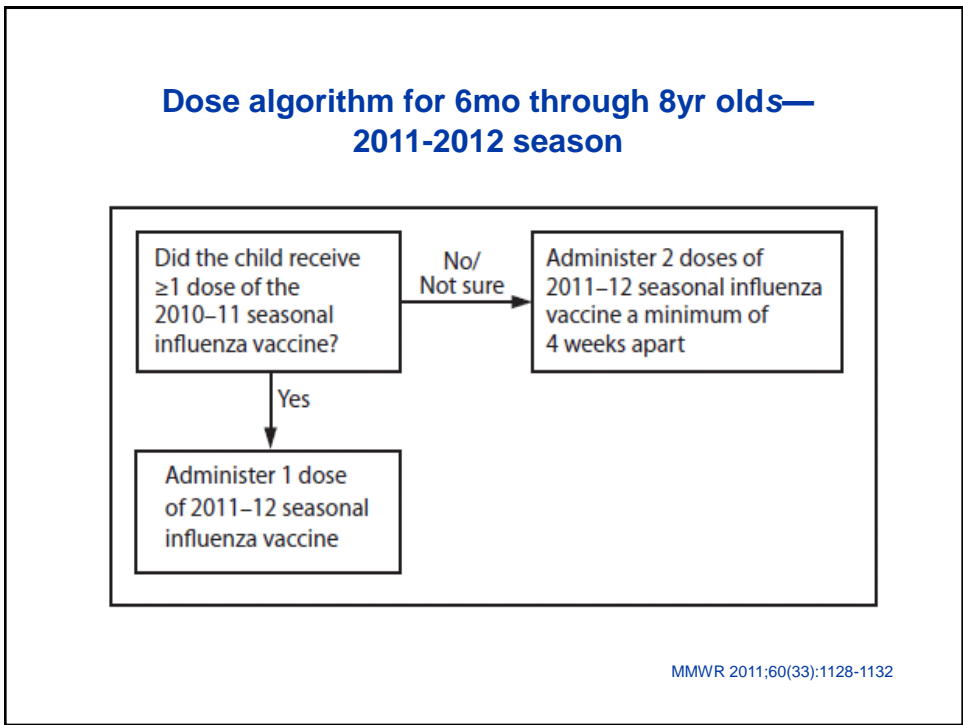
Dose algorithm for 6mo through 8yr olds—
2011-2012 season

Did the child receive ≥1 dose of the 2010–11 seasonal influenza vaccine?

No/
Not sure

Administer 2 doses of 2011–12 seasonal influenza vaccine a minimum of 4 weeks apart

Yes

Administer 1 dose of 2011–12 seasonal influenza vaccine

MMWR 2011;60(33):1128-1132